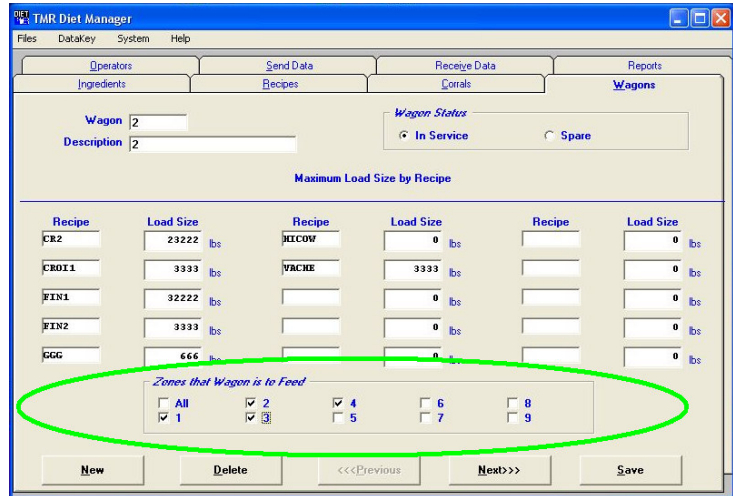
DIET TMR Diet Manager

Files DataKey System Help

Operators | Send Data | Receive Data | Reports
Ingredients | Recipes | Corrals | Wagons

Wagon 2
Description 2

Wagon Status
In Service
Spare

Maximum Load Size by Recipe

| Recipe | Load Size | Recipe | Load Size | Recipe | Load Size |
|---|---|---|---|---|---|
| CR2 | 23222 lbs | HICOW | 0 lbs | | 0 lbs |
| CROI1 | 3333 lbs | VACHE | 3333 lbs | | 0 lbs |
| FIN1 | 32222 lbs | | 0 lbs | | 0 lbs |
| FIN2 | 3333 lbs | | 0 lbs | | 0 lbs |
| GGG | 666 lbs | | 0 lbs | | 0 lbs |

Zones that Wagon is to Feed
All
1
2
3
4
5
6
7
8
9

New Delete <<<Previous Next>>> Save